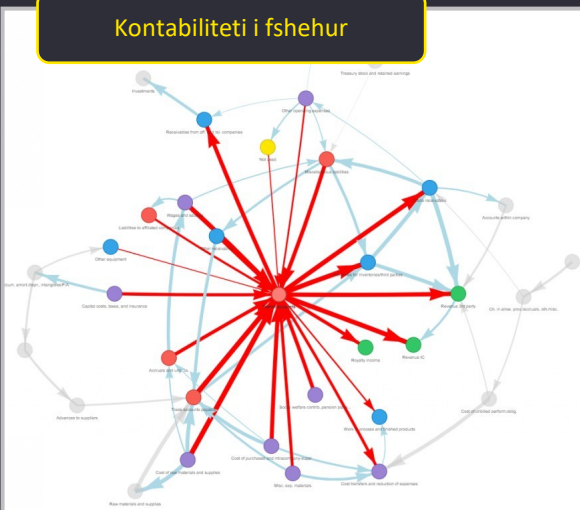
Kontabiliteti i fshehur

Treasury stock and retained earnings

Investments

Other operating expenses

Receivables from affiliated companies

Net loss

Liabilities to affiliated companies

Accounts within company

Other equipment

Revenue, Majority

Capital costs, taxes, and insurance

Majority income

Revenue IC

Advances to suppliers

Cost of purchased and manufactured goods

Raw materials and supplies

Cost of raw materials and supplies

Misc. exp. materials

Cost incurred and reduction of expenses

Cost of finished products and unfinished products

Cost of purchased and manufactured goods

Cost of unfinished work in progress